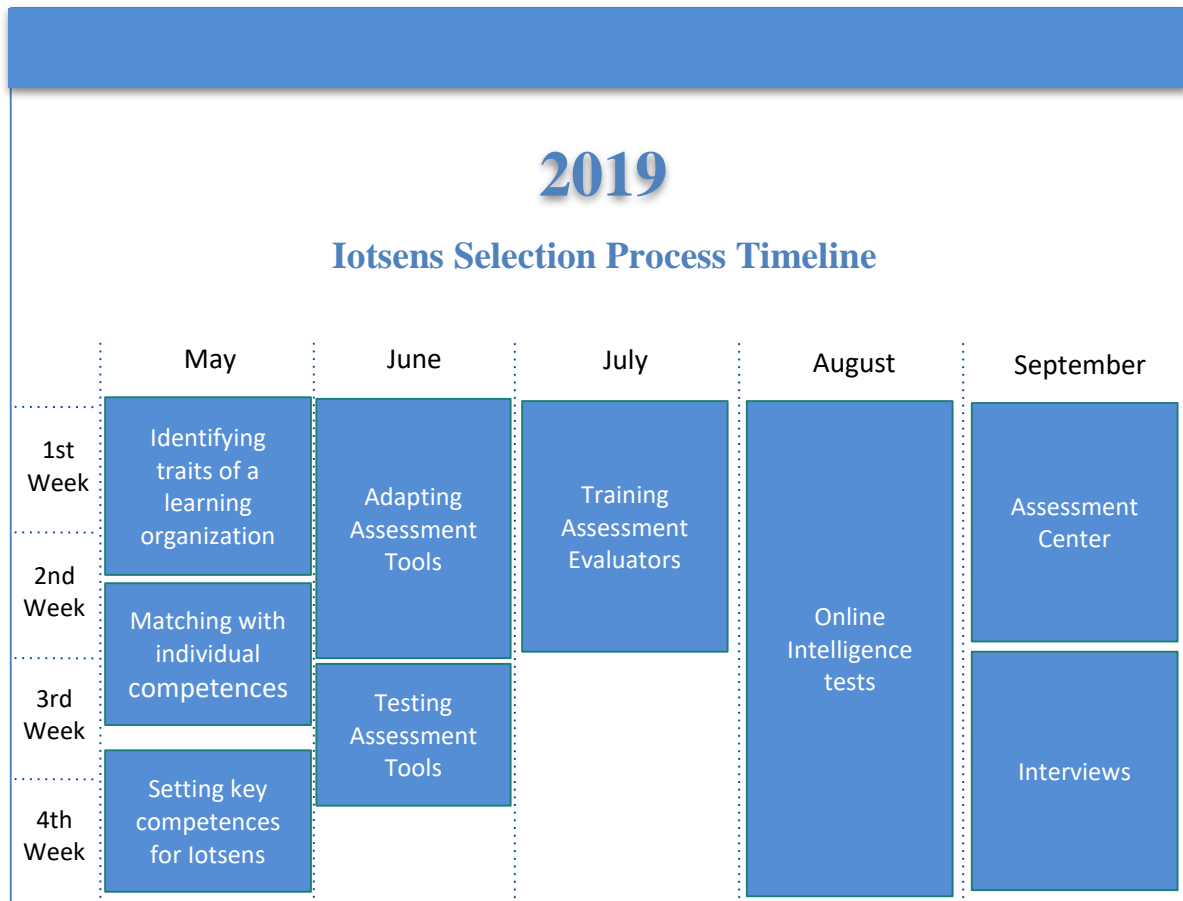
2019

Iotsens Selection Process Timeline

| | May | June | July | August | September |
|---|---|---|---|---|---|
| 1st Week | Identifying traits of a learning organization | Adapting Assessment Tools | Training Assessment Evaluators | Online Intelligence tests | Assessment Center |
| 2nd Week | Matching with individual competences | | | | |
| 3rd Week | | Testing Assessment Tools | | | Interviews |
| 4th Week | Setting key competences for Iotsens | | | | |